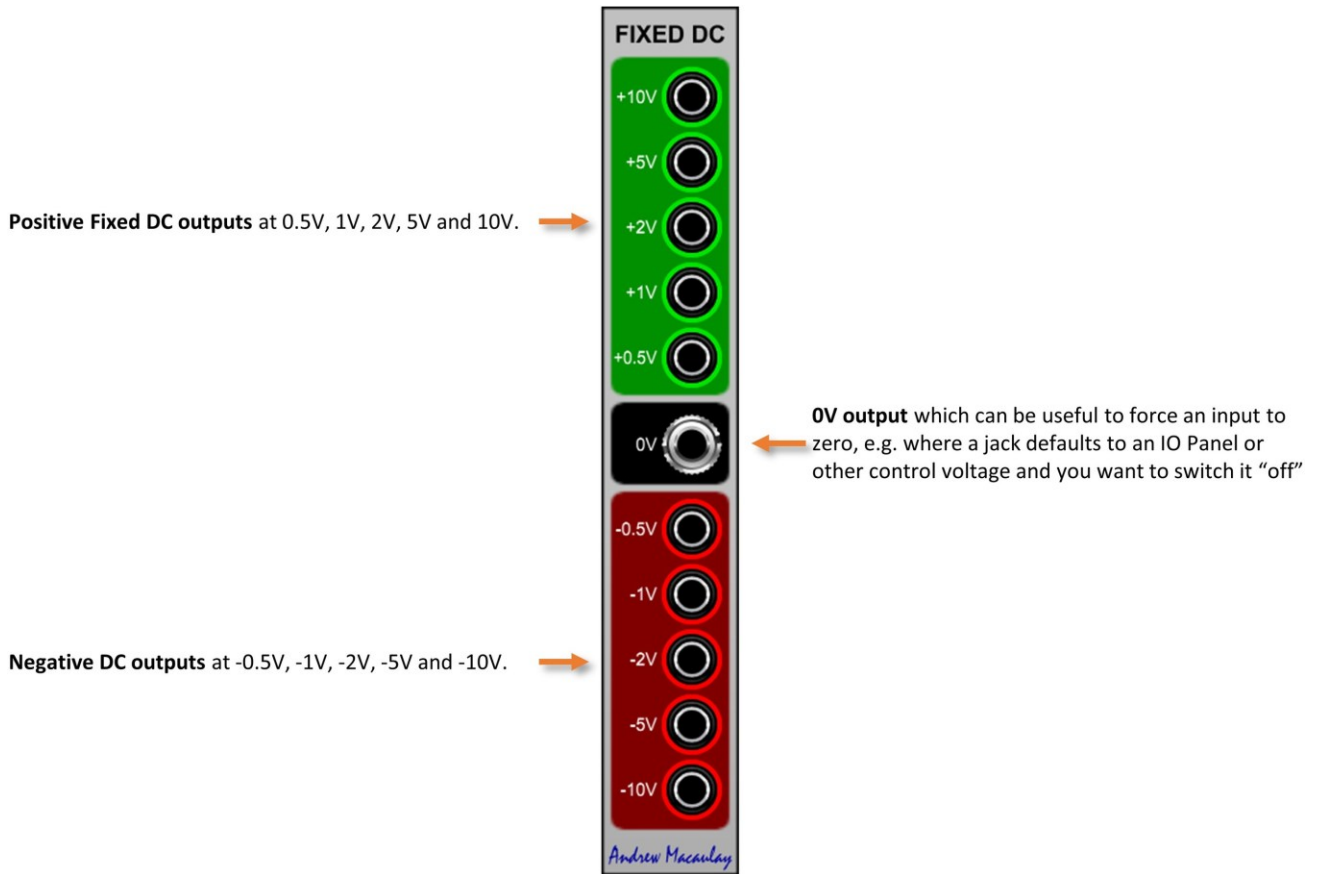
FIXED DC

+10V

+5V

Positive Fixed DC outputs at 0.5V, 1V, 2V, 5V and 10V.

+2V

+1V

+0.5V

0V

0V output which can be useful to force an input to zero, e.g. where a jack defaults to an IO Panel or other control voltage and you want to switch it "off"

-0.5V

-1V

Negative DC outputs at -0.5V, -1V, -2V, -5V and -10V.

-2V

-5V

-10V

Andrew Macaulay